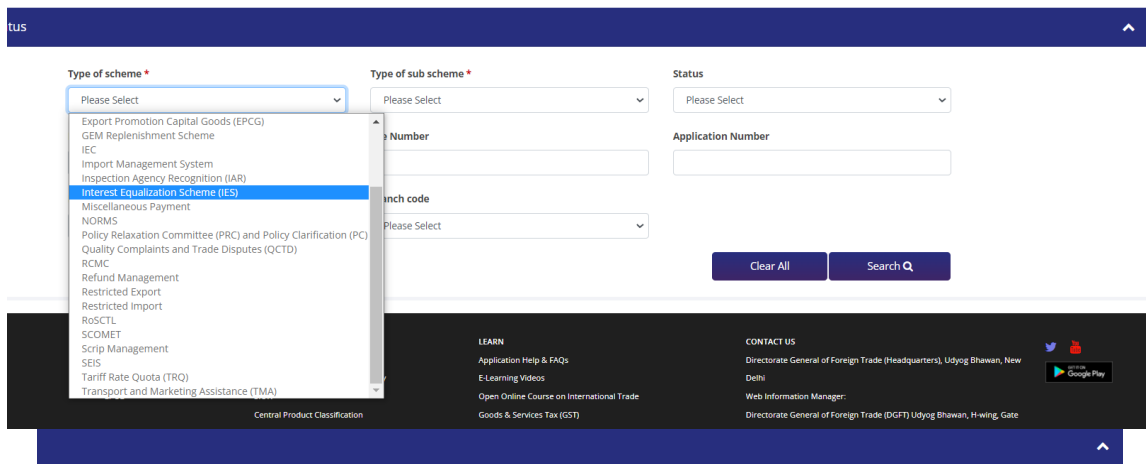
tus

Type of scheme *
Please Select
Export Promotion Capital Goods (EPCG)
GEM Replenishment Scheme
IEC
Import Management System
Inspection Agency Recognition (IAR)
Interest Equalization Scheme (IES)
Miscellaneous Payment
NORMS
Policy Relaxation Committee (PRC) and Policy Clarification (PC)
Quality Complaints and Trade Disputes (QCTD)
RCMC
Refund Management
Restricted Export
Restricted Import
RoSCTL
SCOMET
Scrip Management
SEIS
Tariff Rate Quota (TRQ)
Transport and Marketing Assistance (TMA)

Type of sub scheme *
Please Select
e Number
nch code
Please Select

Status
Please Select
Application Number

Clear All
Search

Central Product Classification

LEARN
Application Help & FAQs
E-Learning Videos
Open Online Course on International Trade
Goods & Services Tax (GST)

CONTACT US
Directorate General of Foreign Trade (Headquarters), Udyog Bhawan, New Delhi
Web Information Manager:
Directorate General of Foreign Trade (DGFT) Udyog Bhawan, H-wing, Gate

GET IT ON Google Play